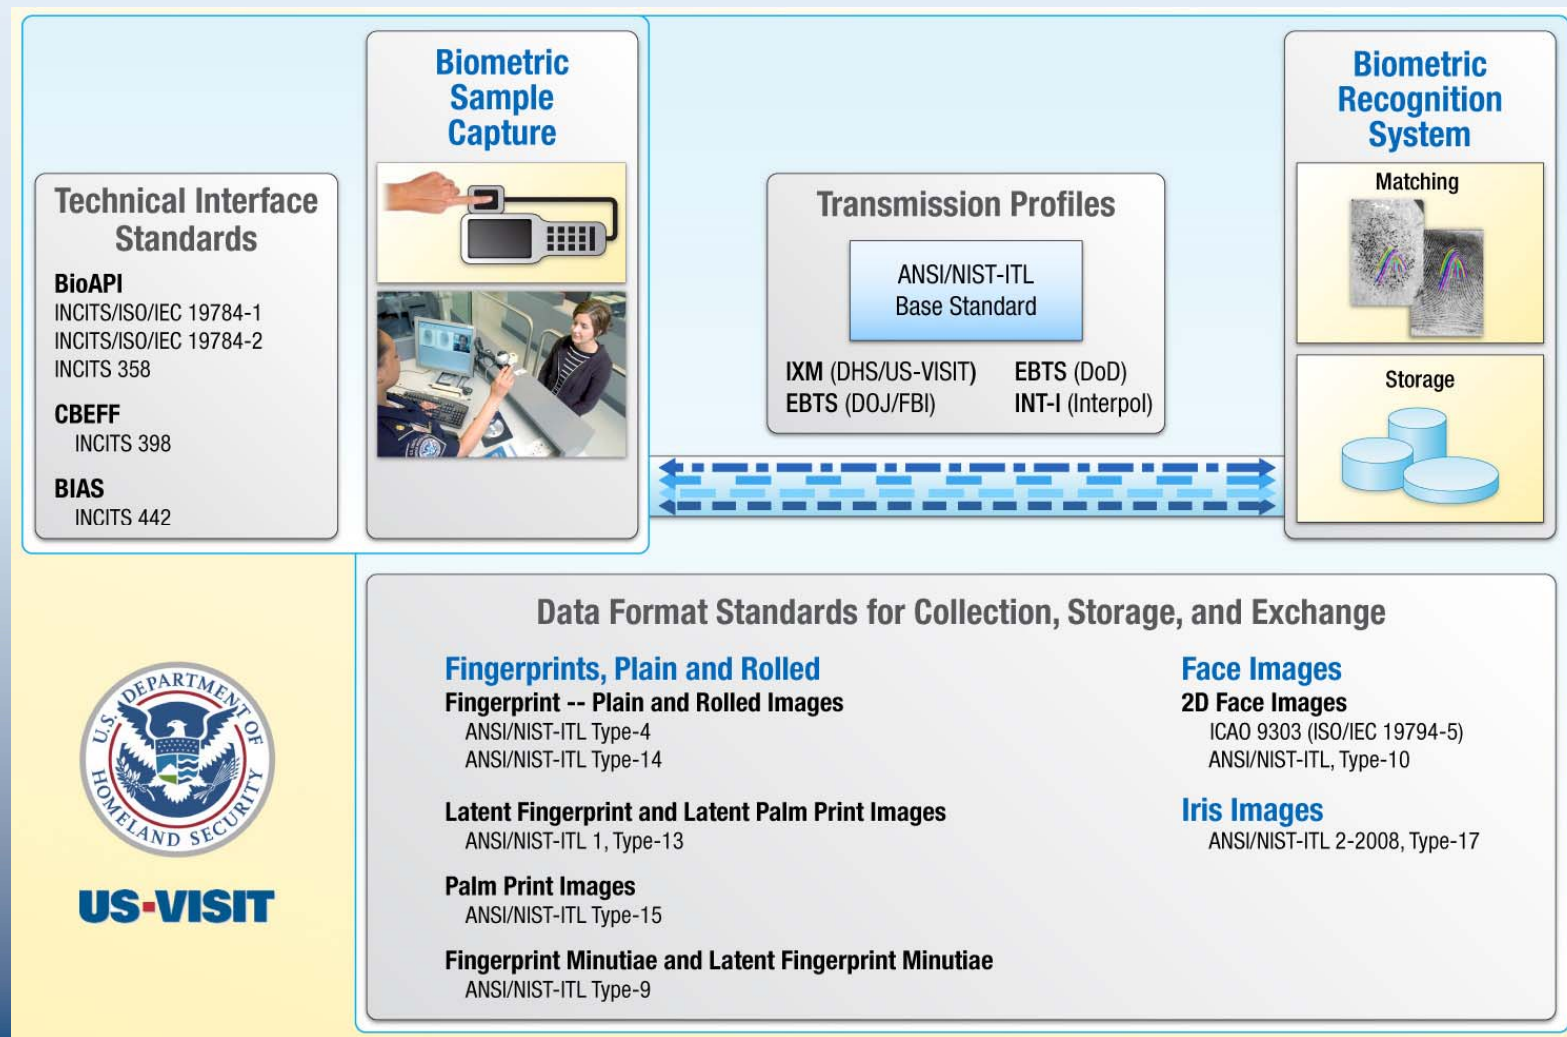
Technical Interface Standards

BioAPI
INCITS/ISO/IEC 19784-1
INCITS/ISO/IEC 19784-2
INCITS 358

CBEFF
INCITS 398

BIAS
INCITS 442

Biometric Sample Capture

Transmission Profiles

ANSI/NIST-ITL
Base Standard

IXM (DHS/US-VISIT)
EBTS (DOJ/FBI)
EBTS (DoD)
INT-I (Interpol)

Biometric Recognition System

Matching

Storage

U.S. DEPARTMENT OF HOMELAND SECURITY

US-VISIT

Data Format Standards for Collection, Storage, and Exchange

Fingerprints, Plain and Rolled
Fingerprint -- Plain and Rolled Images
ANSI/NIST-ITL Type-4
ANSI/NIST-ITL Type-14

Latent Fingerprint and Latent Palm Print Images
ANSI/NIST-ITL 1, Type-13

Palm Print Images
ANSI/NIST-ITL Type-15

Fingerprint Minutiae and Latent Fingerprint Minutiae
ANSI/NIST-ITL Type-9

Face Images
2D Face Images
ICAO 9303 (ISO/IEC 19794-5)
ANSI/NIST-ITL, Type-10

Iris Images
ANSI/NIST-ITL 2-2008, Type-17